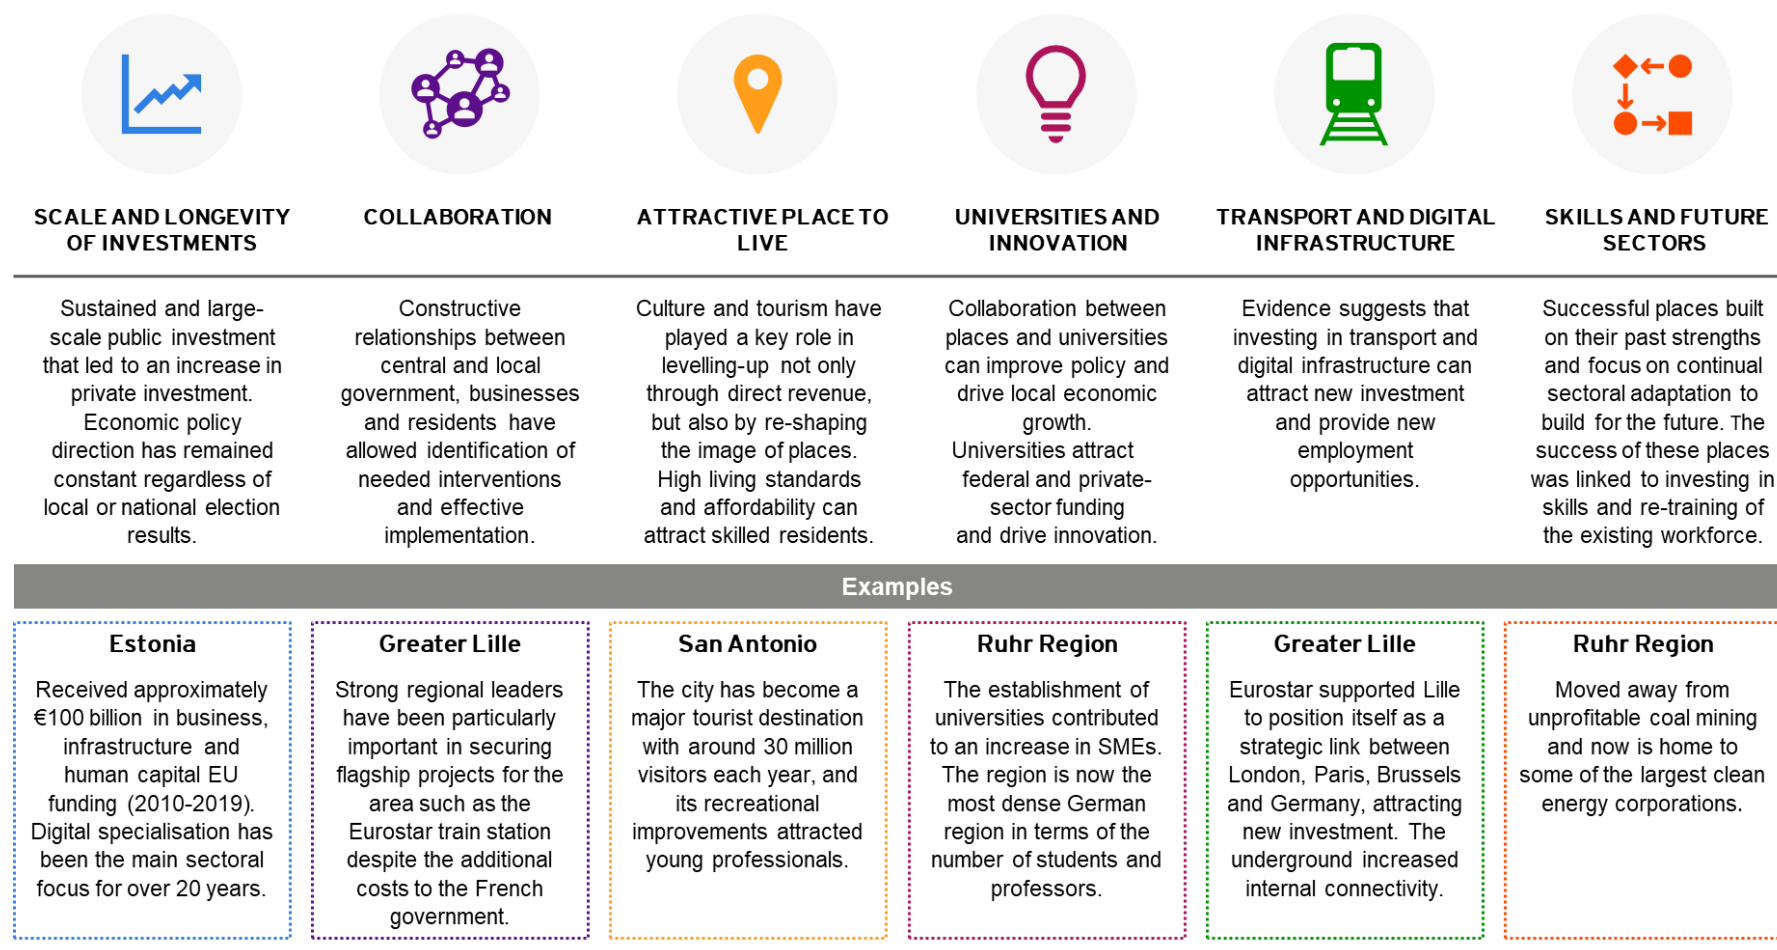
SCALE AND LONGEVITY OF INVESTMENTS

Sustained and large-scale public investment that led to an increase in private investment. Economic policy direction has remained constant regardless of local or national election results.

COLLABORATION

Constructive relationships between central and local government, businesses and residents have allowed identification of needed interventions and effective implementation.

ATTRACTIVE PLACE TO LIVE

Culture and tourism have played a key role in levelling-up not only through direct revenue, but also by re-shaping the image of places. High living standards and affordability can attract skilled residents.

UNIVERSITIES AND INNOVATION

Collaboration between places and universities can improve policy and drive local economic growth. Universities attract federal and private-sector funding and drive innovation.

TRANSPORT AND DIGITAL INFRASTRUCTURE

Evidence suggests that investing in transport and digital infrastructure can attract new investment and provide new employment opportunities.

SKILLS AND FUTURE SECTORS

Successful places built on their past strengths and focus on continual sectoral adaptation to build for the future. The success of these places was linked to investing in skills and re-training of the existing workforce.

Examples

Estonia

Received approximately €100 billion in business, infrastructure and human capital EU funding (2010-2019). Digital specialisation has been the main sectoral focus for over 20 years.

Greater Lille

Strong regional leaders have been particularly important in securing flagship projects for the area such as the Eurostar train station despite the additional costs to the French government.

San Antonio

The city has become a major tourist destination with around 30 million visitors each year, and its recreational improvements attracted young professionals.

Ruhr Region

The establishment of universities contributed to an increase in SMEs. The region is now the most dense German region in terms of the number of students and professors.

Greater Lille

Eurostar supported Lille to position itself as a strategic link between London, Paris, Brussels and Germany, attracting new investment. The underground increased internal connectivity.

Ruhr Region

Moved away from unprofitable coal mining and now is home to some of the largest clean energy corporations.